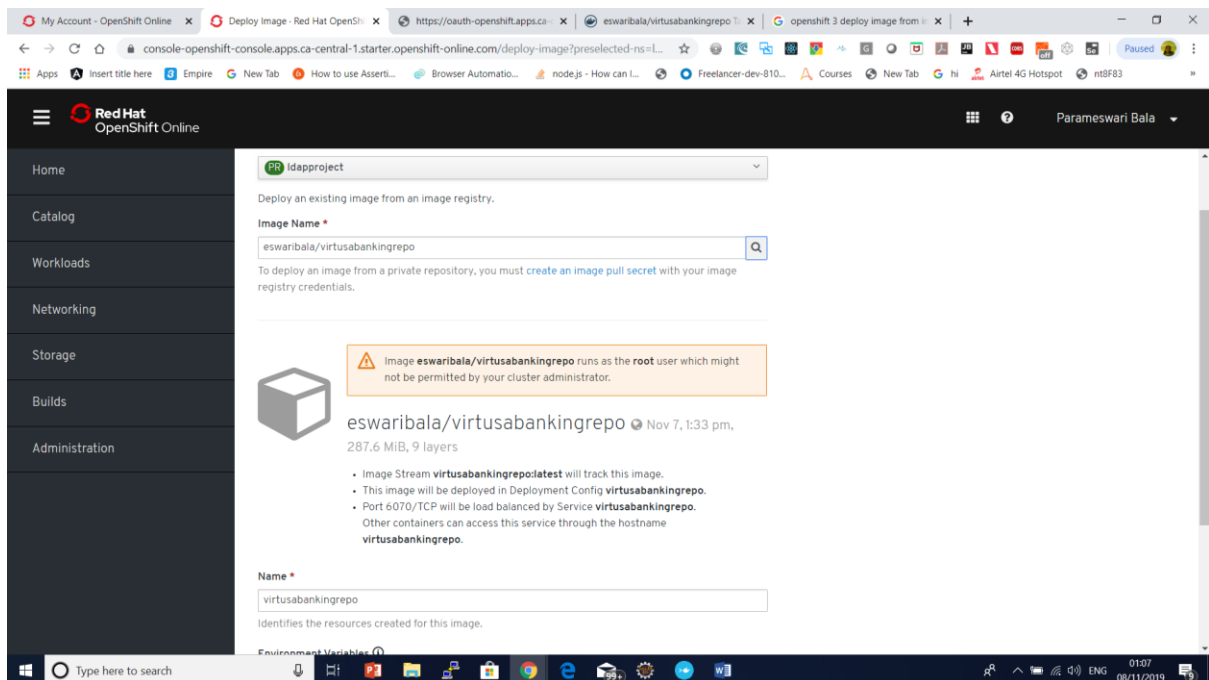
My Account - OpenShift Online × Deploy Image · Red Hat OpenSh × https://oauth-openshift.apps.ca- × eswaribala/virtusabankingrepo × G openshift 3 deploy image from × +

console-openshift-console.apps.ca-central-1.starter.openshift-online.com/deploy-image?preselected-ns=l...

Paused

Apps Insert title here Empire New Tab How to use Asserti... Browser Automatio... node.js - How can I... Freelancer-dev-810... Courses New Tab hi Airtel 4G Hotspot nt8F83

Red Hat OpenShift Online

Parameswari Bala

Home

Catalog

Workloads

Networking

Storage

Builds

Administration

PR ldapproject

Deploy an existing image from an image registry.

Image Name *

eswaribala/virtusabankingrepo

To deploy an image from a private repository, you must create an image pull secret with your image registry credentials.

Image **eswaribala/virtusabankingrepo** runs as the **root** user which might not be permitted by your cluster administrator.

eswaribala/virtusabankingrepo Nov 7, 1:33 pm, 287.6 MiB, 9 layers

- Image Stream **virtusabankingrepo:latest** will track this image.
- This image will be deployed in Deployment Config **virtusabankingrepo**.
- Port 6070/TCP will be load balanced by Service **virtusabankingrepo**. Other containers can access this service through the hostname **virtusabankingrepo**.

Name *

virtusabankingrepo

Identifies the resources created for this image.

Environment Variables

Type here to search

ENG 01:07 08/11/2019